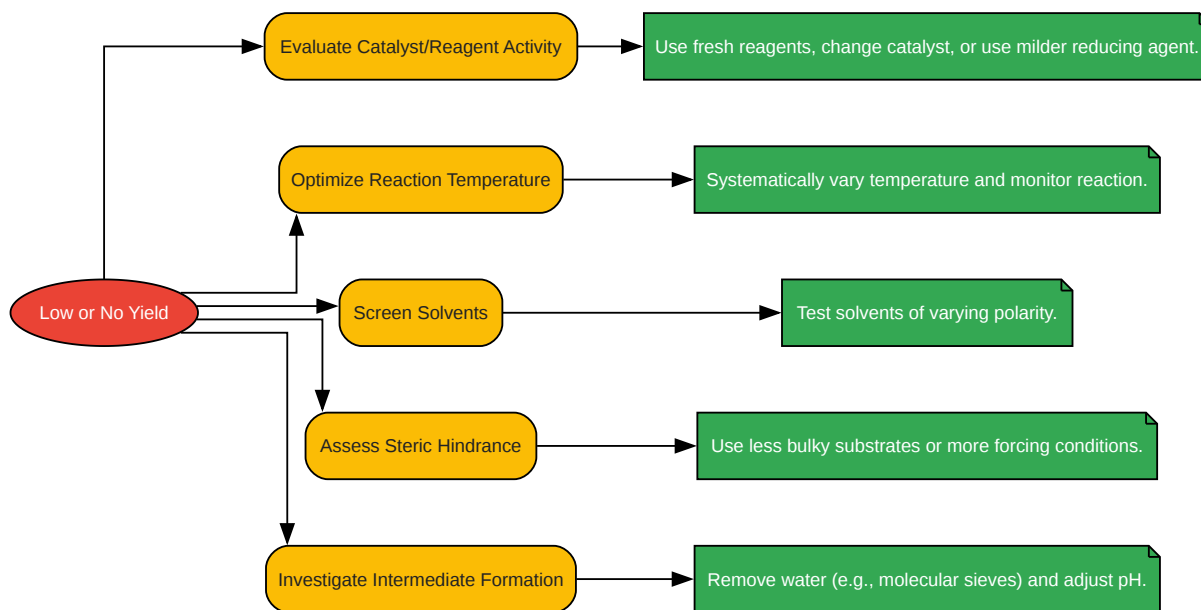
Low or No Yield

Evaluate Catalyst/Reagent Activity

Use fresh reagents, change catalyst, or use milder reducing agent.

Optimize Reaction Temperature

Systematically vary temperature and monitor reaction.

Screen Solvents

Test solvents of varying polarity.

Assess Steric Hindrance

Use less bulky substrates or more forcing conditions.

Investigate Intermediate Formation

Remove water (e.g., molecular sieves) and adjust pH.